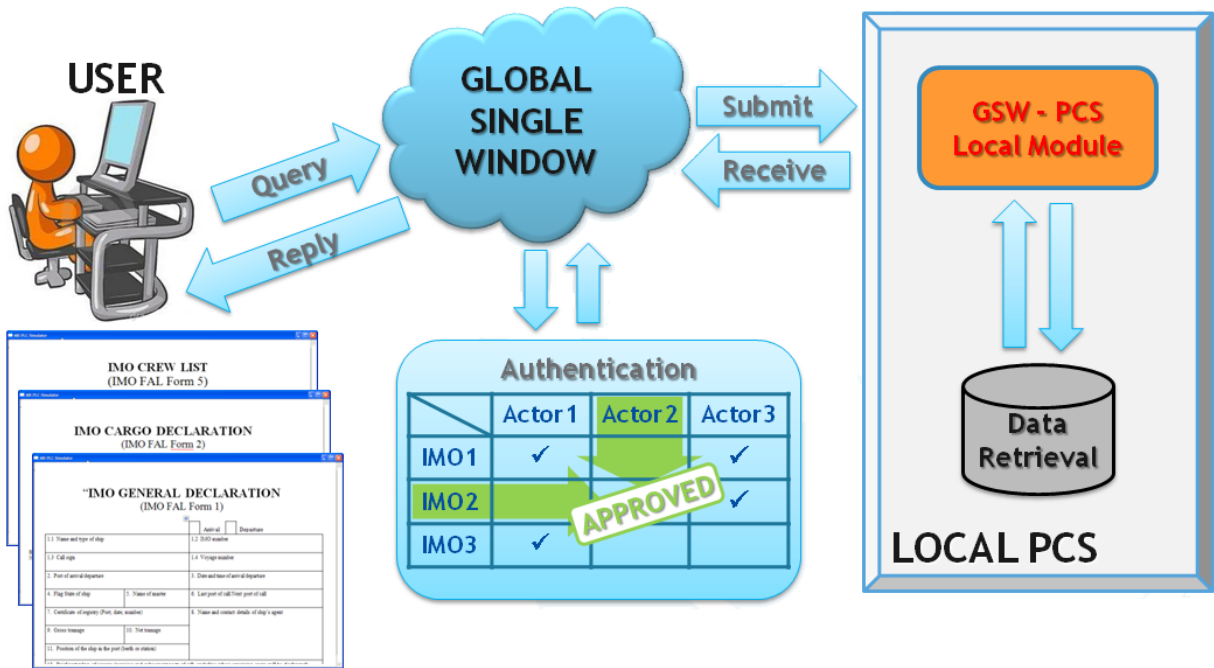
USER

Query

Reply

GLOBAL SINGLE WINDOW

Submit

Receive

GSW - PCS Local Module

Data Retrieval

LOCAL PCS

Authentication

|  | Actor 1 | Actor 2 | Actor 3 |
|---|---|---|---|
| IMO1 | ✓ |  | ✓ |
| IMO2 |  |  | ✓ |
| IMO3 | ✓ |  |  |

APPROVED

IMO CREW LIST
(IMO FAL Form 5)

IMO CARGO DECLARATION
(IMO FAL Form 2)

"IMO GENERAL DECLARATION
(IMO FAL Form 1)

Arrival Departure

| 1.1 Name and type of ship | | 1.2 IMO number |
|---|---|---|
| 1.3 Call sign | | 1.4 Voyage number |
| 2. Port of arrival/departure | | 3. Date and time of arrival/departure |
| 4. Flag State of ship | 5. Name of master | 6. Last port of call/Next port of call |
| 7. Certificate of registry (Port; date; number) | | 8. Name and contact details of ship's agent |
| 9. Gross tonnage | 10. Net tonnage | |
| 11. Position of the ship in the port (berth or station) | | |